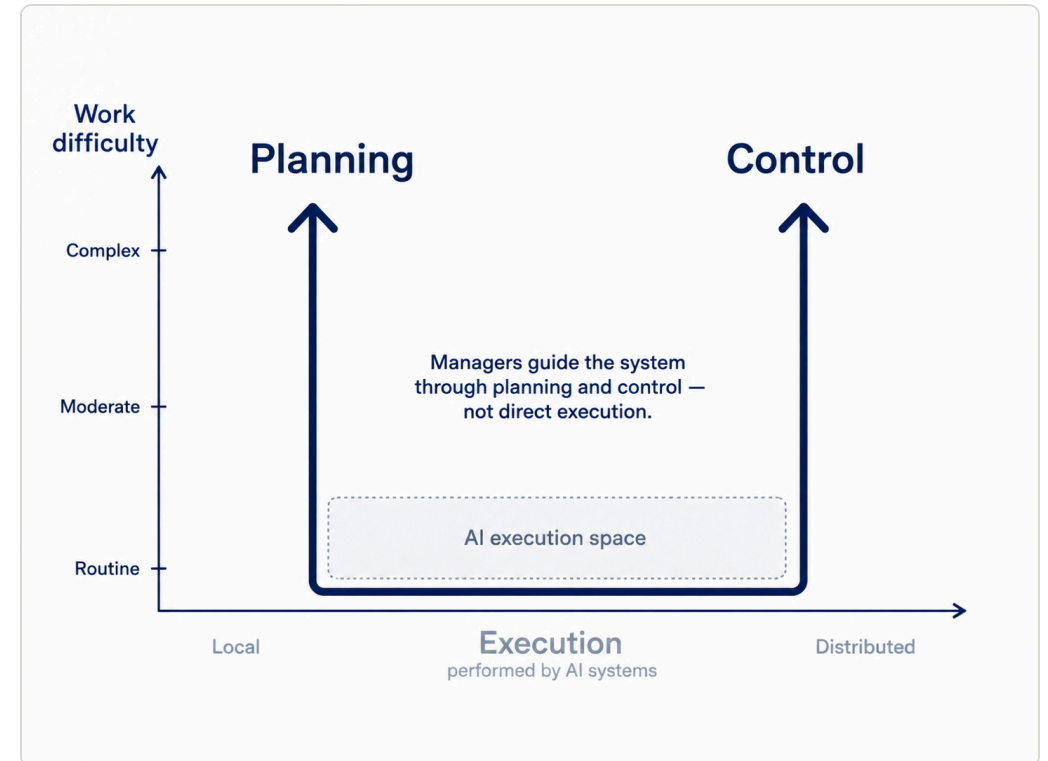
Work difficulty

Planning

Control

Complex

Moderate

Routine

Managers guide the system through planning and control — not direct execution.

AI execution space

Local

Execution
performed by AI systems

Distributed